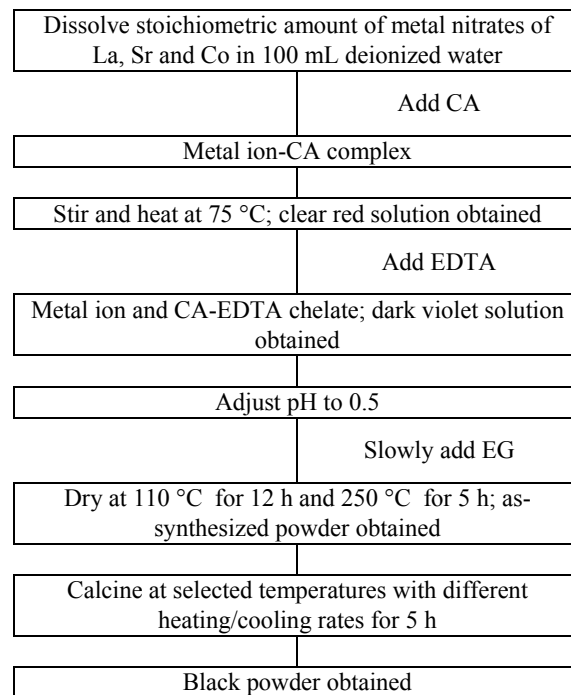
Dissolve stoichiometric amount of metal nitrates of La, Sr and Co in 100 mL deionized water

Add CA

Metal ion-CA complex

Stir and heat at 75 °C; clear red solution obtained

Add EDTA

Metal ion and CA-EDTA chelate; dark violet solution obtained

Adjust pH to 0.5

Slowly add EG

Dry at 110 °C for 12 h and 250 °C for 5 h; as-synthesized powder obtained

Calcine at selected temperatures with different heating/cooling rates for 5 h

Black powder obtained